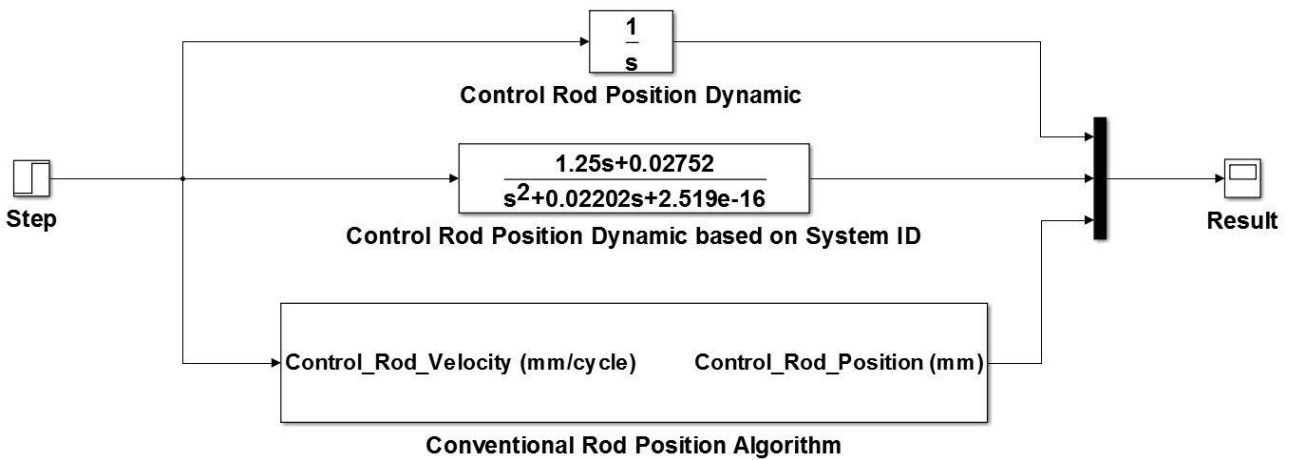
$\frac{1}{s}$

Control Rod Position Dynamic

Step

$\frac{1.25s+0.02752}{s^2+0.02202s+2.519e-16}$

Control Rod Position Dynamic based on System ID

Result

Control_Rod_Velocity (mm/cycle)

Control_Rod_Position (mm)

Conventional Rod Position Algorithm